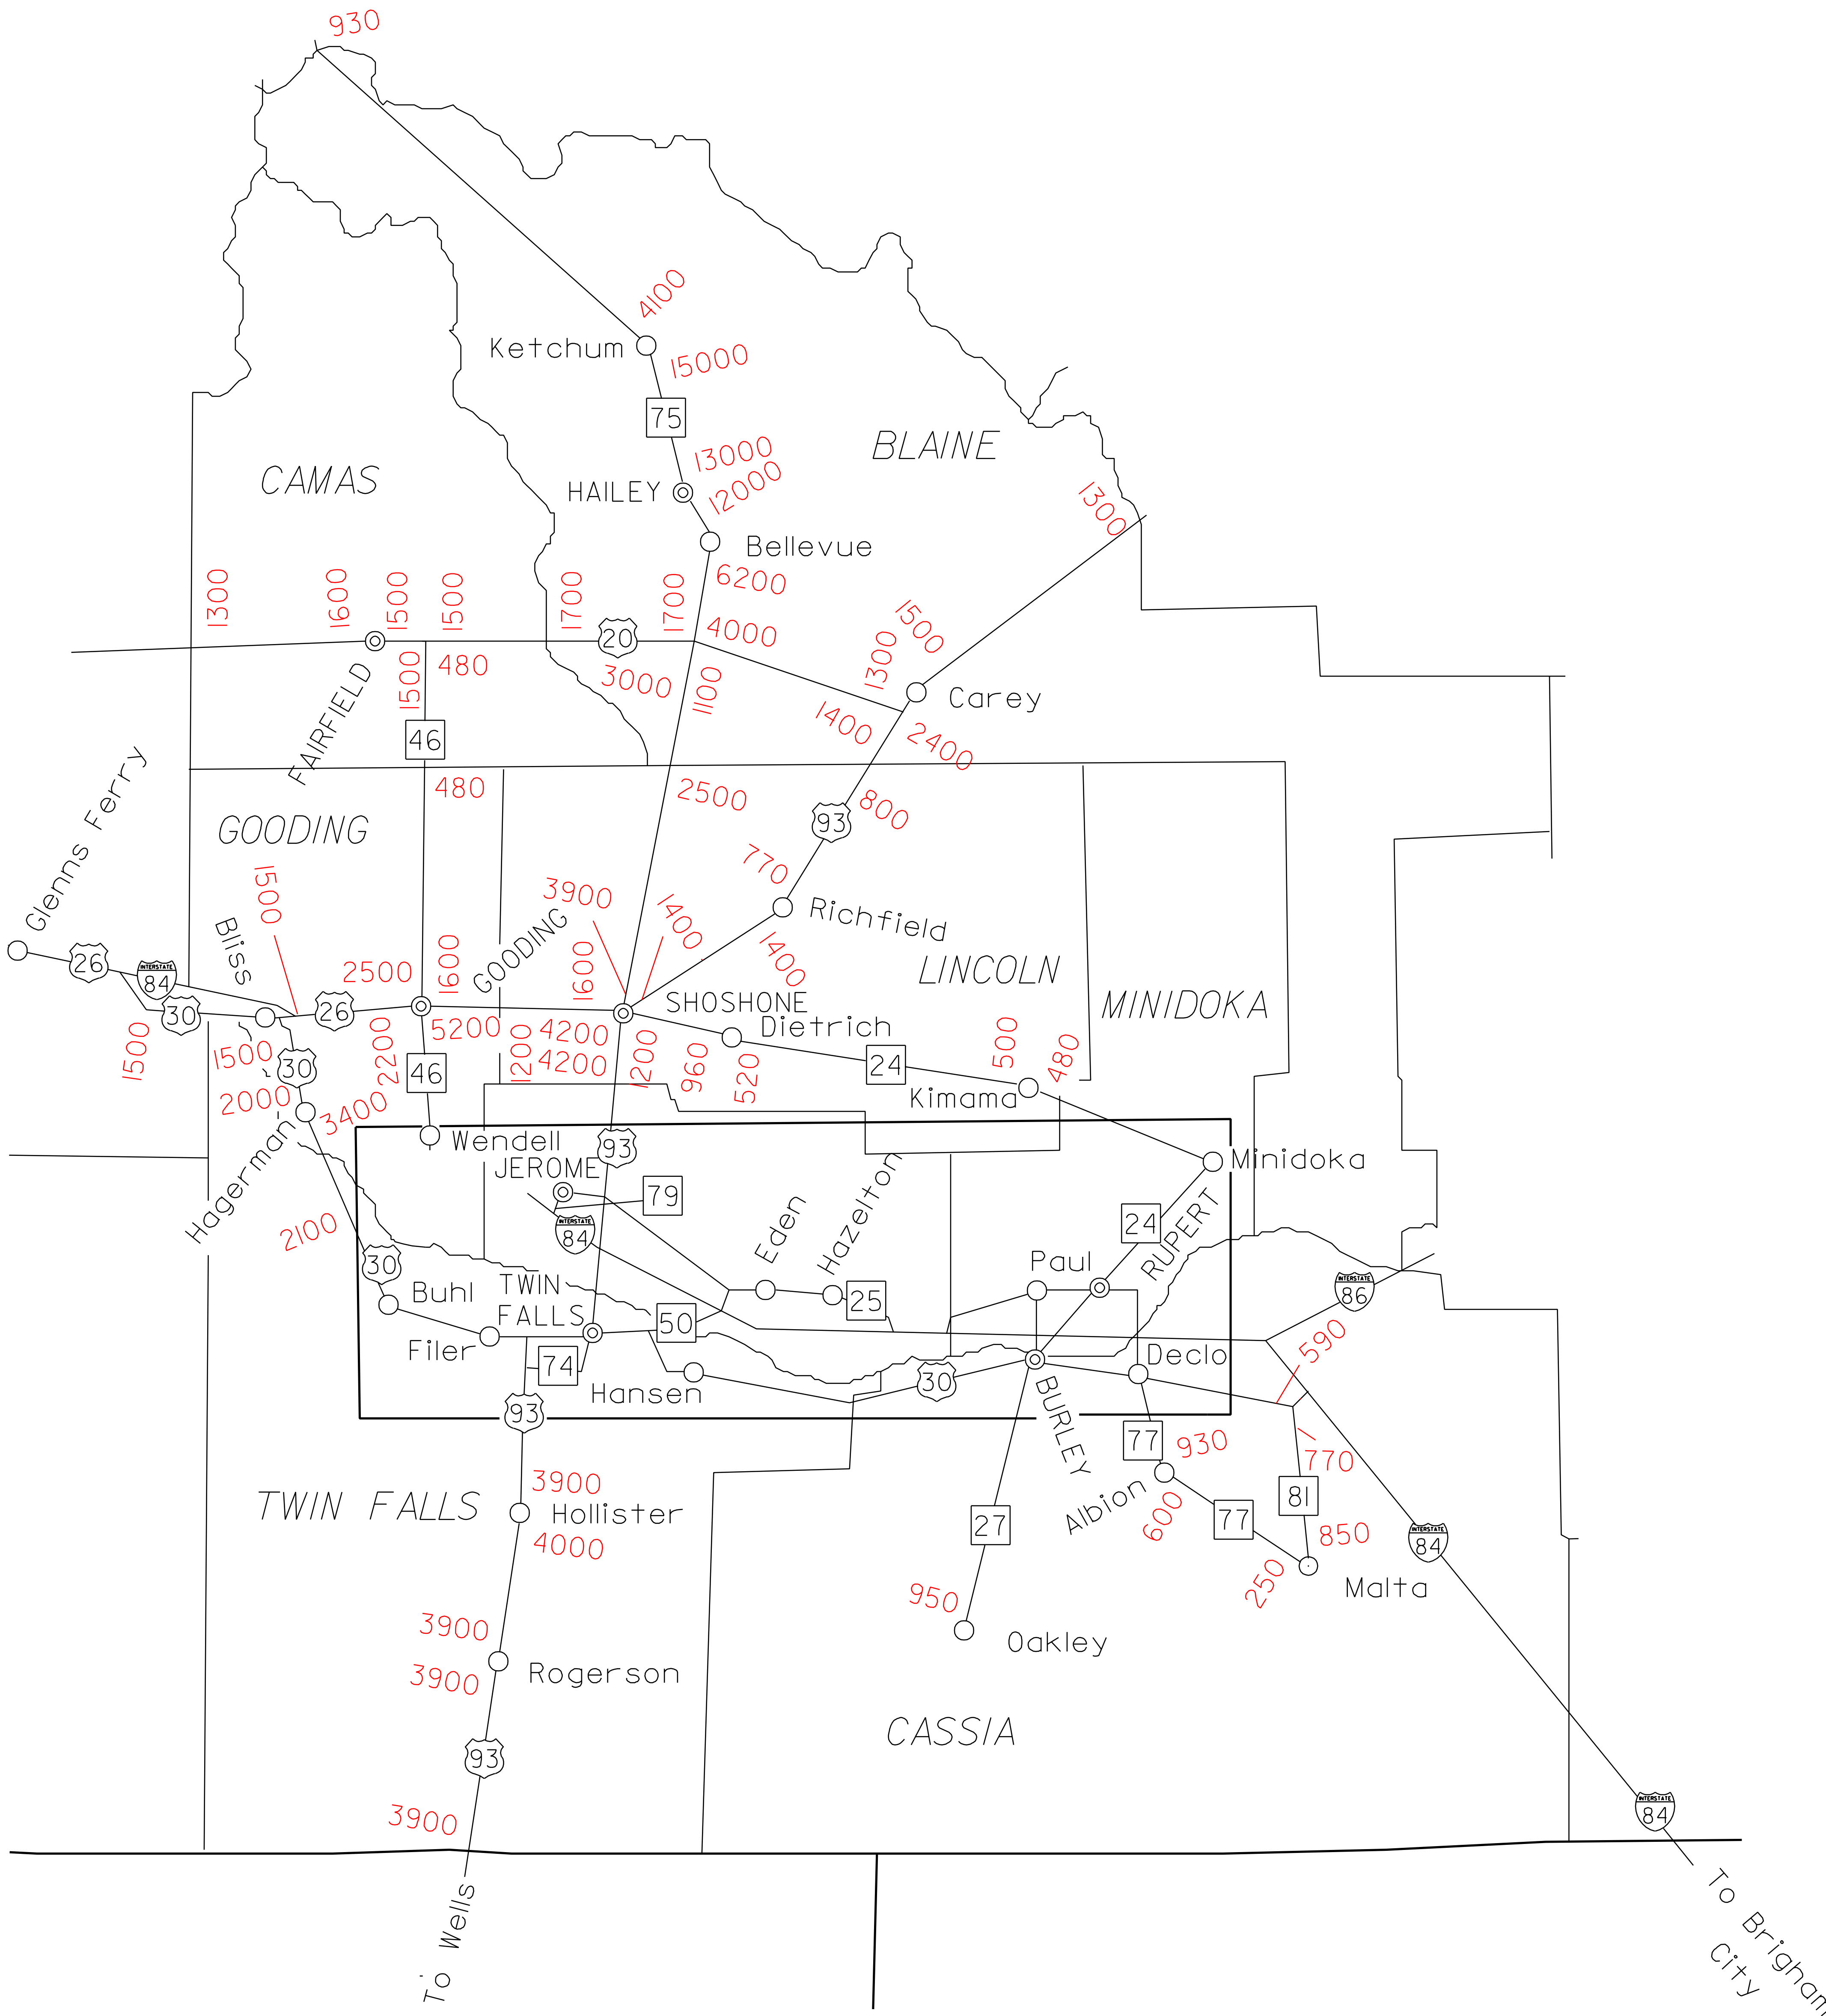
930
4100
Ketchum
15000
75
BLAINE
CAMAS
13000
HAILEY
12000
1300
Bellevue
6200
1300
1600
1500
1500
1700
20
1700
4000
1500
1500
480
3000
1300
Carey
FAIRFIELD
46
1100
1400
2400
Glenns Ferry
480
2500
GOODING
93
800
770
1500
3900
1400
Richfield
Bliss
GOODING
1400
26
84
2500
1600
1600
LINCOLN
MINIDOKA
SHOSHONE
30
26
Dietrich
1500
1500
5200
4200
500
30
2200
1200
4200
1200
960
520
24
480
2000
46
Kimama
3400
Wendell
93
Minidoka
JEROME
79
Hagerman
84
24
Eden
Hazelton
2100
RUPERT
Paul
30
Buhl
TWIN FALLS
25
86
50
Filer
590
74
Declo
Hansen
30
93
BURLEY
77
930
770
3900
Albion
81
TWIN FALLS
Hollister
850
84
600
27
77
4000
250
Malta
950
3900
Oakley
Rogerson
3900
CASSIA
93
3900
84
To Wells
To Brigham City